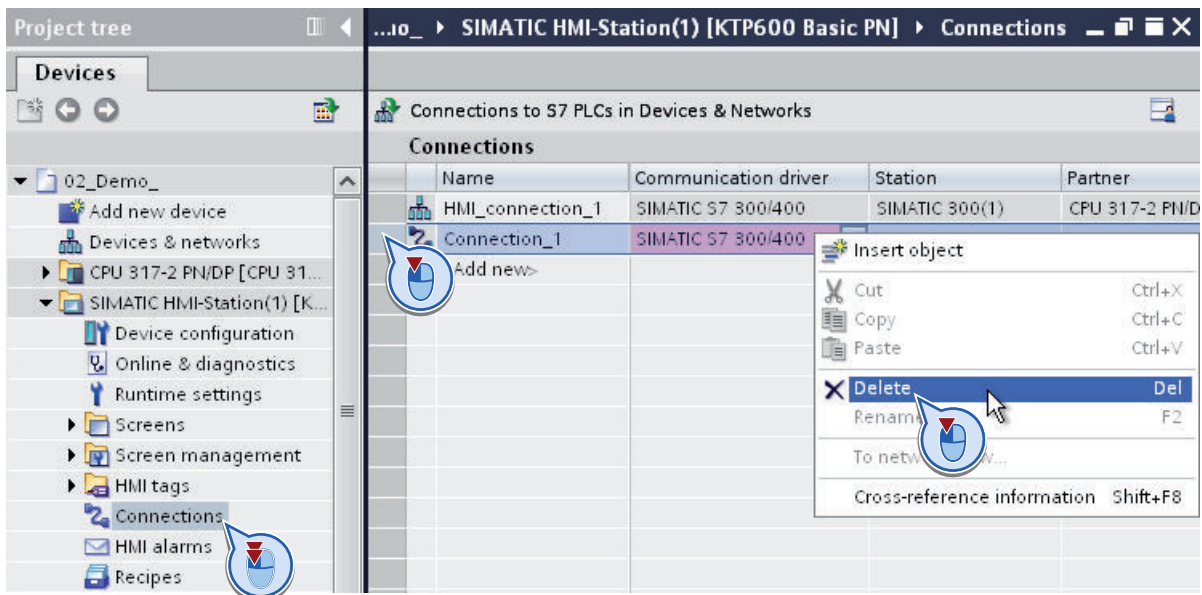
Project tree

Devices

02_Demo_
Add new device
Devices & networks
CPU 317-2 PN/DP [CPU 31...
SIMATIC HMI-Station(1) [K...
Device configuration
Online & diagnostics
Runtime settings
Screens
Screen management
HMI tags
Connections
HMI alarms
Recipes

...10_ ▸ SIMATIC HMI-Station(1) [KTP600 Basic PN] ▸ Connections

Connections to S7 PLCs in Devices & Networks

Connections

| Name | Communication driver | Station | Partner |
|---|---|---|---|
| HMI_connection_1 | SIMATIC S7 300/400 | SIMATIC 300(1) | CPU 317-2 PN/D |
| Connection_1 | SIMATIC S7 300/400 | | |
| <Add new> | | | |

Insert object
Cut Ctrl+X
Copy Ctrl+C
Paste Ctrl+V
Delete Del
Rename F2
To netw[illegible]w...
Cross-reference information Shift+F8